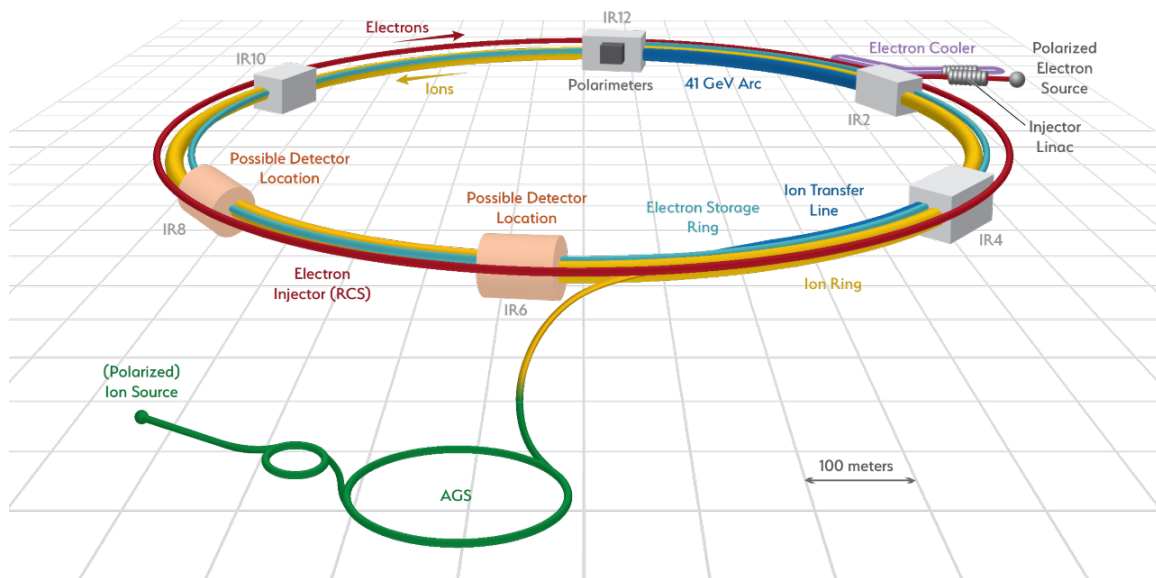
Electrons

IR12

Electron Cooler

Polarized Electron Source

IR10

Ions

Polarimeters

41 GeV Arc

IR2

Injector Linac

Possible Detector Location

IR8

Possible Detector Location

Electron Storage Ring

Ion Transfer Line

IR4

Electron Injector (RCS)

IR6

Ion Ring

(Polarized) Ion Source

AGS

100 meters